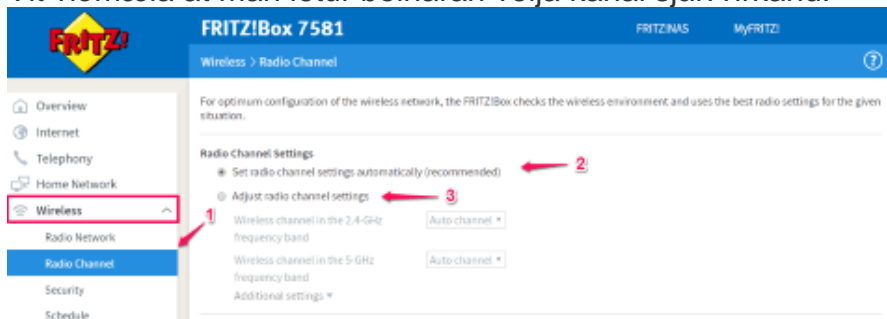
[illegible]

FRITZ!

FRITZ!Box 7581

FRITZ!NAS

MyFRITZ!

Wireless > Radio Channel

?

Overview

Internet

Telephony

Home Network

Wireless

Radio Network

Radio Channel

Security

Schedule

For optimum configuration of the wireless network, the FRITZ!Box checks the wireless environment and uses the best radio settings for the given situation.

Radio Channel Settings

Set radio channel settings automatically (recommended)

Adjust radio channel settings

Wireless channel in the 2.4-GHz frequency band

Auto channel

Wireless channel in the 5-GHz frequency band

Auto channel

Additional settings

1

2

3